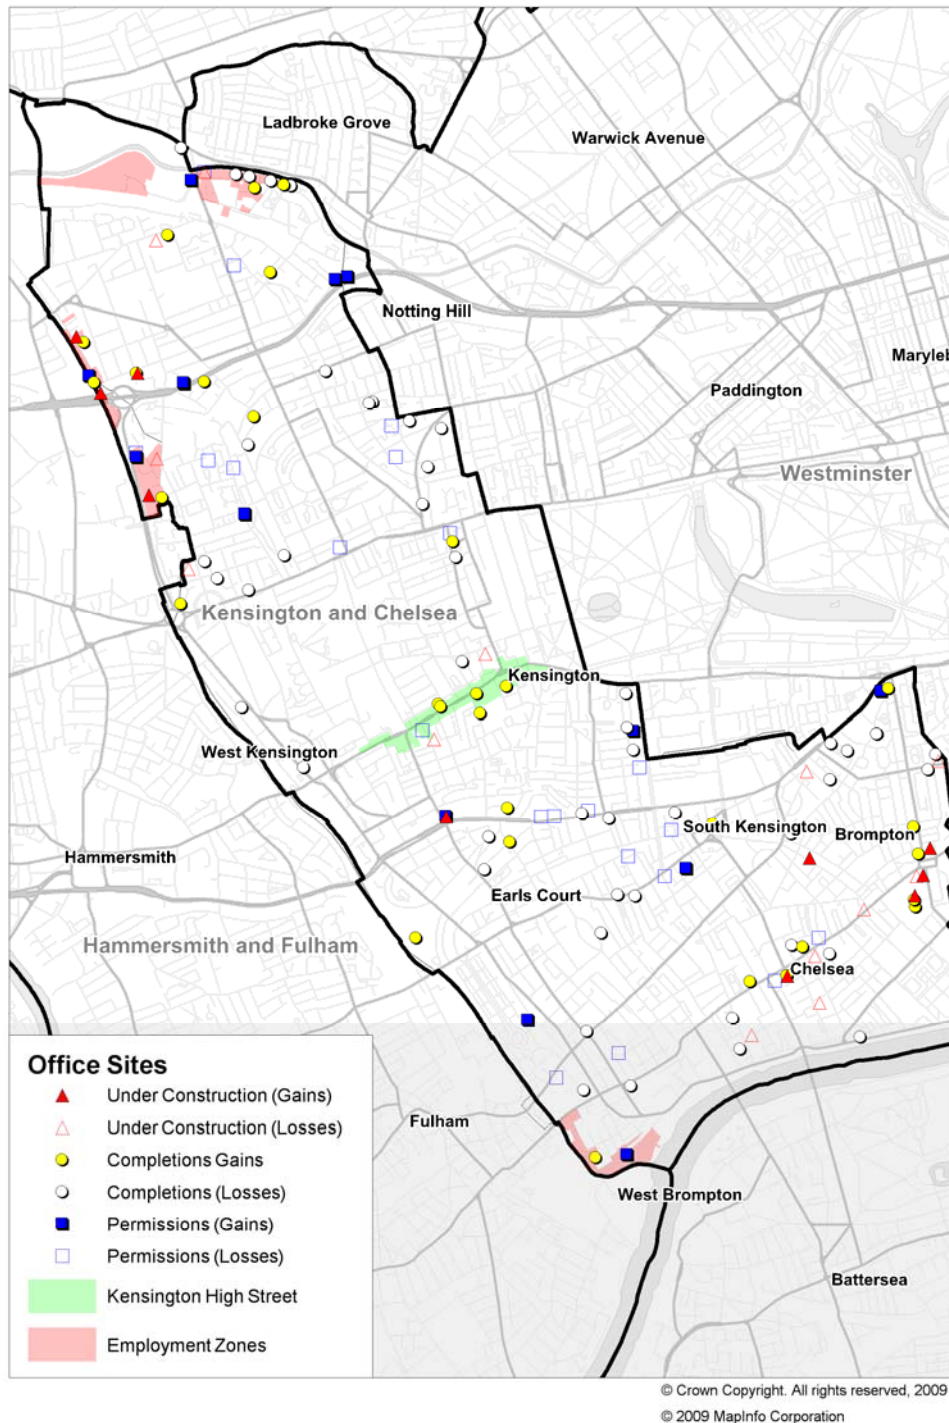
Ladbroke Grove
Warwick Avenue
Notting Hill
Maryleb
Paddington
Westminster
Kensington and Chelsea
Kensington
West Kensington
South Kensington
Brompton
Hammersmith
Earls Court
Hammersmith and Fulham
Chelsea
Fulham
West Brompton
Battersea

Office Sites
Under Construction (Gains)
Under Construction (Losses)
Completions Gains
Completions (Losses)
Permissions (Gains)
Permissions (Losses)
Kensington High Street
Employment Zones

© Crown Copyright. All rights reserved, 2009
© 2009 MapInfo Corporation